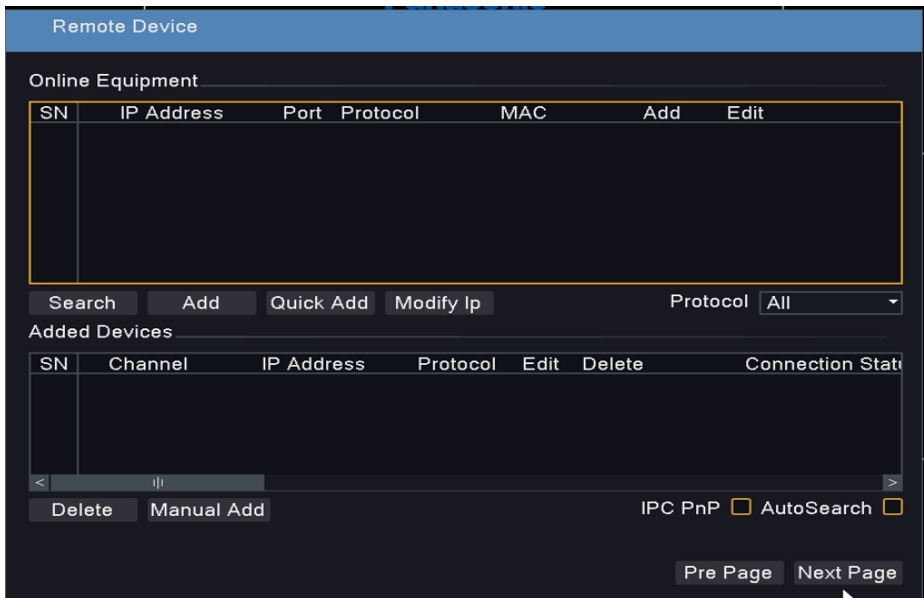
Remote Device

Online Equipment

| SN | IP Address | Port | Protocol | MAC | Add | Edit |
|---|---|---|---|---|---|---|

Search Add Quick Add Modify Ip Protocol All

Added Devices

| SN | Channel | IP Address | Protocol | Edit | Delete | Connection Stat |
|---|---|---|---|---|---|---|

Delete Manual Add IPC PnP AutoSearch

Pre Page Next Page